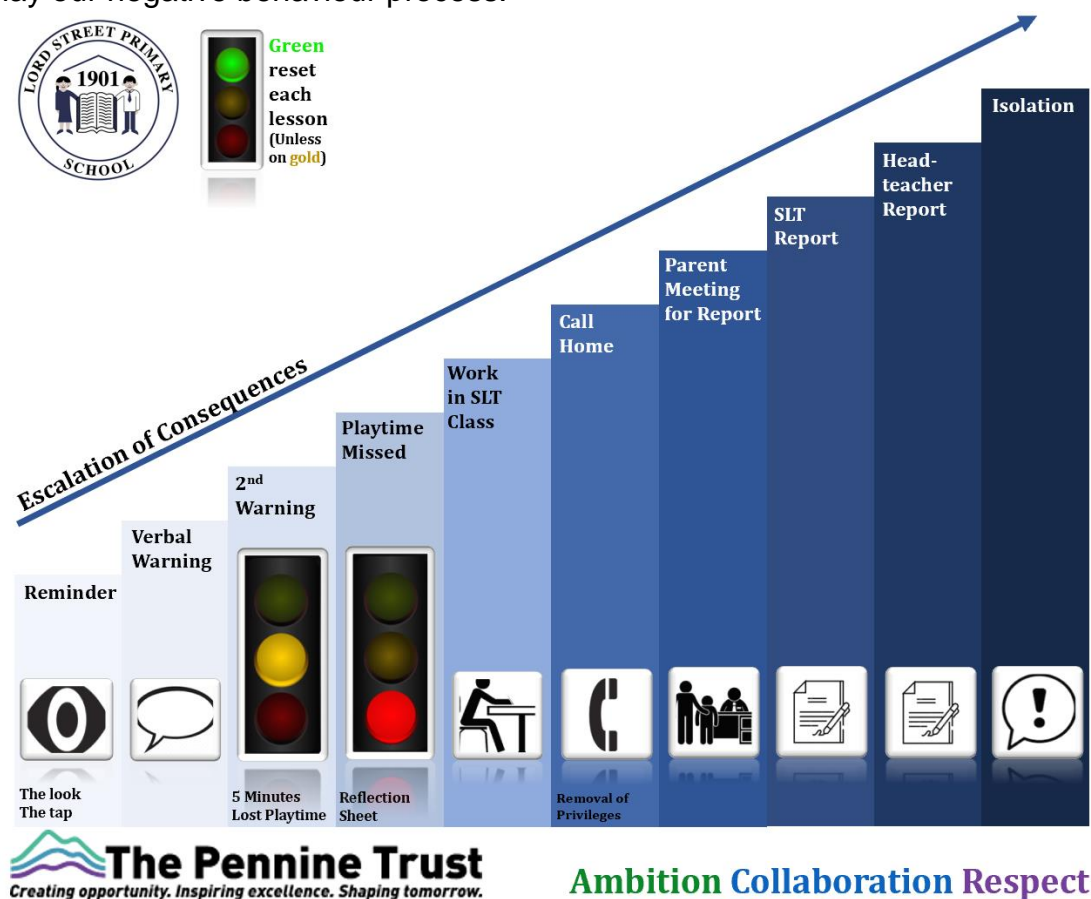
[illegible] our negative behaviour process.

LORD STREET PRIMARY 1901 SCHOOL

Green reset each lesson (Unless on gold)

Escalation of Consequences

Reminder

Verbal Warning

2$^{nd}$ Warning

Playtime Missed

Work in SLT Class

Call Home

Parent Meeting for Report

SLT Report

Head-teacher Report

Isolation

The look
The tap

5 Minutes Lost Playtime

Reflection Sheet

Removal of Privileges

The Pennine Trust
Creating opportunity. Inspiring excellence. Shaping tomorrow.

Ambition Collaboration Respect